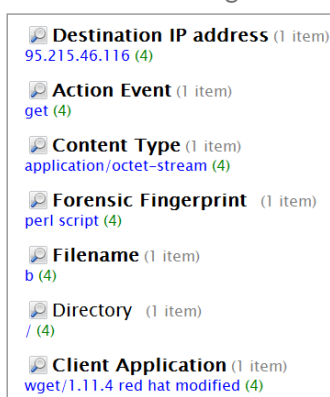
Destination IP address (1 item)
95.215.46.116 (4)

Action Event (1 item)
get (4)

Content Type (1 item)
application/octet-stream (4)

Forensic Fingerprint (1 item)
perl script (4)

Filename (1 item)
b (4)

Directory (1 item)
/ (4)

Client Application (1 item)
wget/1.11.4 red hat modified (4)